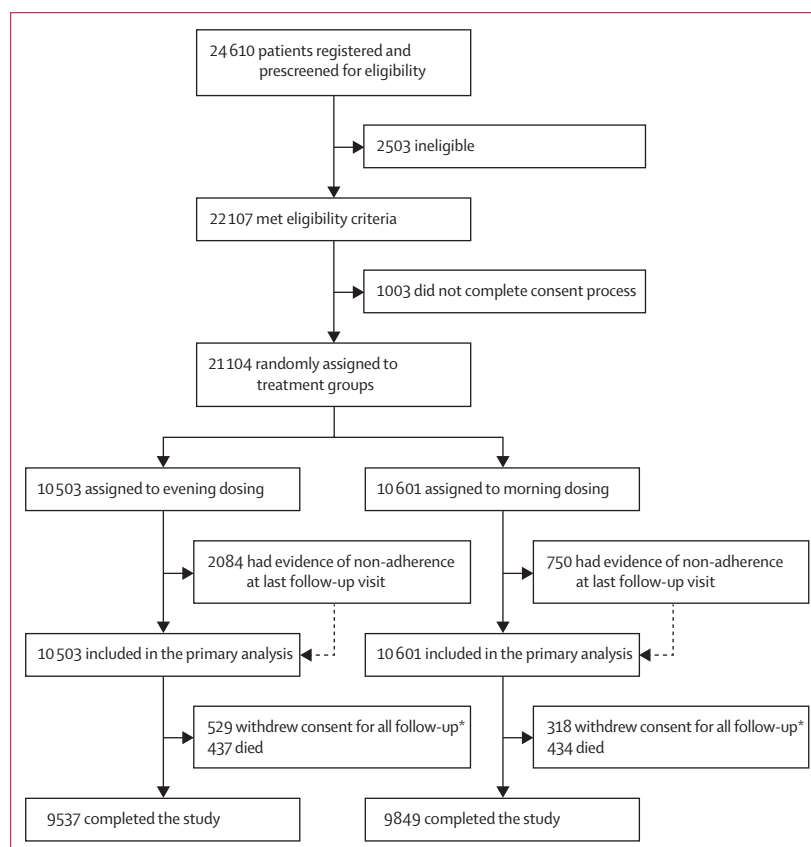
24 610 patients registered and prescreened for eligibility

2503 ineligible

22 107 met eligibility criteria

1003 did not complete consent process

21 104 randomly assigned to treatment groups

10 503 assigned to evening dosing

2084 had evidence of non-adherence at last follow-up visit

10 503 included in the primary analysis

529 withdrew consent for all follow-up*
437 died

9537 completed the study

10 601 assigned to morning dosing

750 had evidence of non-adherence at last follow-up visit

10 601 included in the primary analysis

318 withdrew consent for all follow-up*
434 died

9849 completed the study